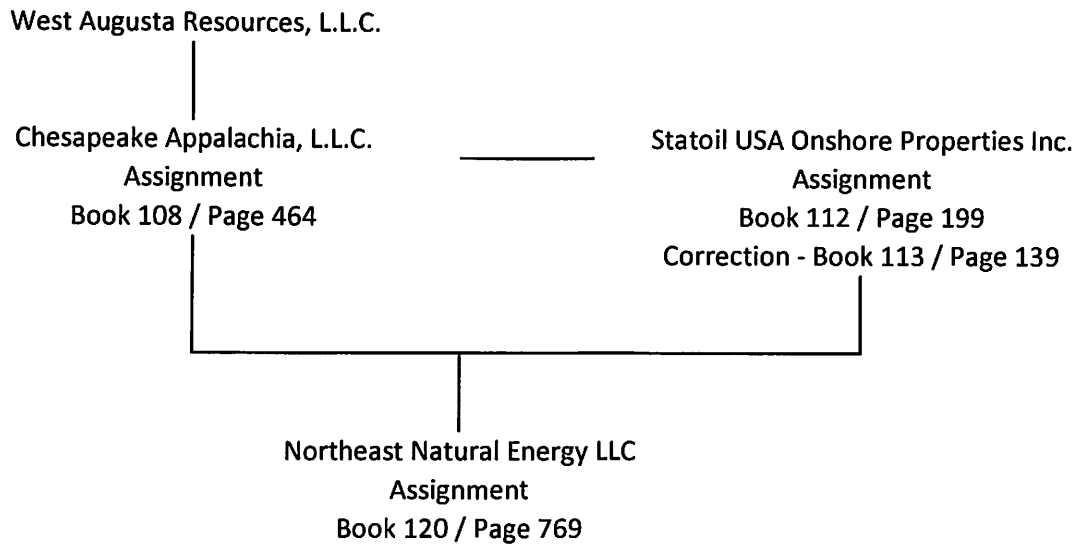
West Augusta Resources, L.L.C.

Chesapeake Appalachia, L.L.C.
Assignment
Book 108 / Page 464

Statoil USA Onshore Properties Inc.
Assignment
Book 112 / Page 199
Correction - Book 113 / Page 139

Northeast Natural Energy LLC
Assignment
Book 120 / Page 769